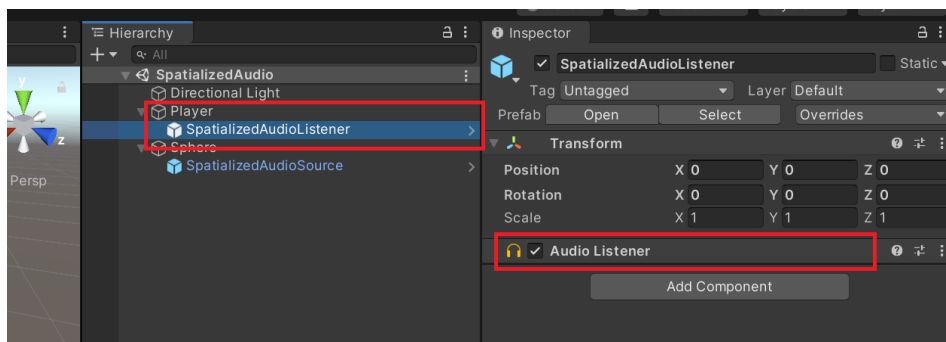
Hierarchy

+ ▾ All

SpatializedAudio
Directional Light
Player
SpatializedAudioListener
Sphere
SpatializedAudioSource

Persp

Inspector

SpatializedAudioListener
Static

Tag Untagged
Layer Default

Prefab Open Select Overrides

Transform

| | | | |
|---|---|---|---|
| Position | X 0 | Y 0 | Z 0 |
| Rotation | X 0 | Y 0 | Z 0 |
| Scale | X 1 | Y 1 | Z 1 |

Audio Listener

Add Component